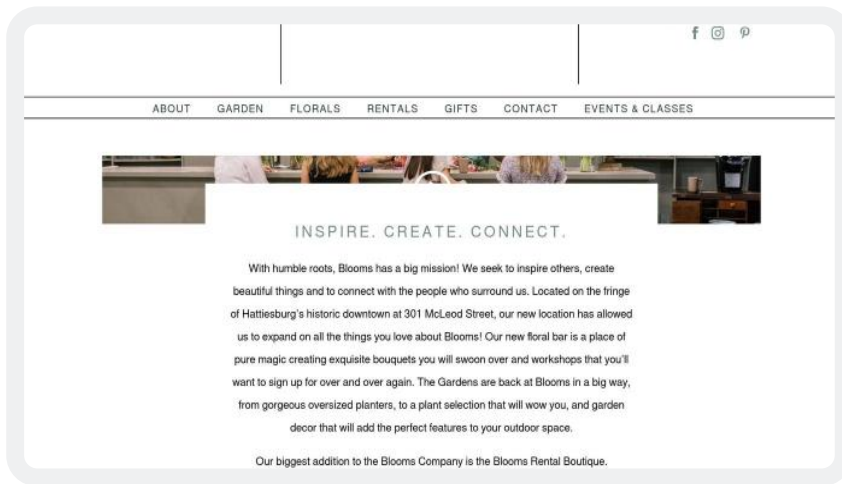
ABOUT GARDEN FLORALS RENTALS GIFTS CONTACT EVENTS & CLASSES

INSPIRE. CREATE. CONNECT.

With humble roots, Blooms has a big mission! We seek to inspire others, create beautiful things and to connect with the people who surround us. Located on the fringe of Hattiesburg's historic downtown at 301 McLeod Street, our new location has allowed us to expand on all the things you love about Blooms! Our new floral bar is a place of pure magic creating exquisite bouquets you will swoon over and workshops that you'll want to sign up for over and over again. The Gardens are back at Blooms in a big way, from gorgeous oversized planters, to a plant selection that will wow you, and garden decor that will add the perfect features to your outdoor space.

Our biggest addition to the Blooms Company is the Blooms Rental Boutique.